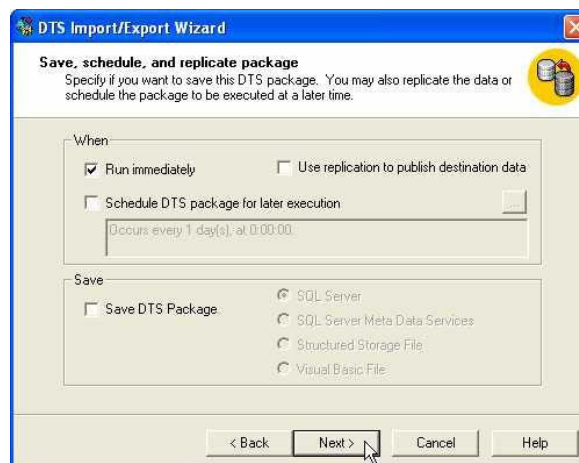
DTS Import/Export Wizard

Save, schedule, and replicate package
Specify if you want to save this DTS package. You may also replicate the data or schedule the package to be executed at a later time.

When
Run immediately
Use replication to publish destination data
Schedule DTS package for later execution
...
Occurs every 1 day(s), at 0:00:00.

Save
Save DTS Package
SQL Server
SQL Server Meta Data Services
Structured Storage File
Visual Basic File

< Back
Next >
Cancel
Help